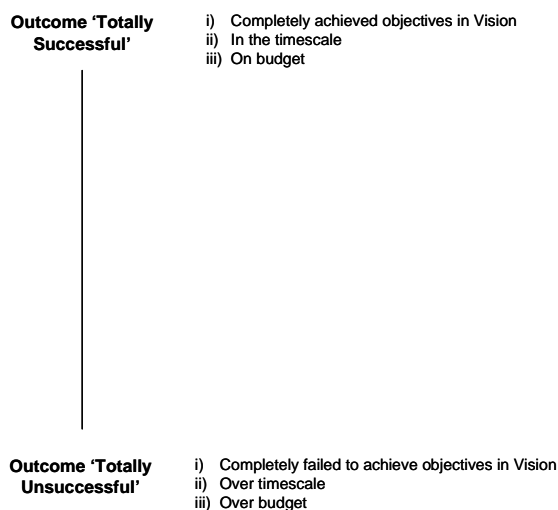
**Outcome 'Totally Successful'**

i) Completely achieved objectives in Vision
ii) In the timescale
iii) On budget

**Outcome 'Totally Unsuccessful'**

i) Completely failed to achieve objectives in Vision
ii) Over timescale
iii) Over budget